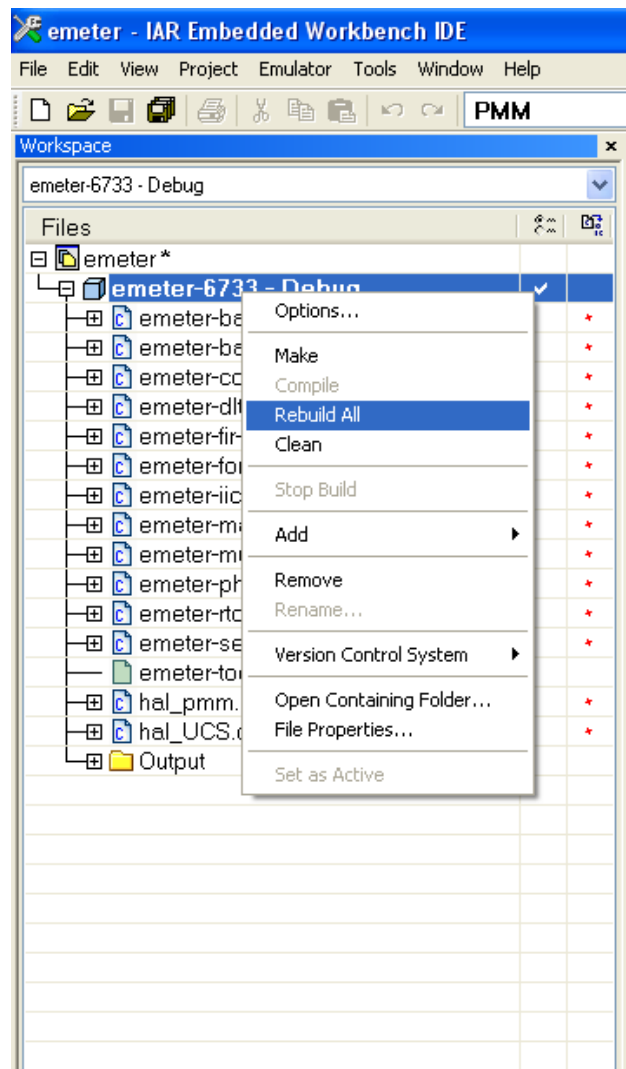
emeter - IAR Embedded Workbench IDE

File Edit View Project Emulator Tools Window Help

PMM

Workspace ×

emeter-6733 - Debug

Files

emeter *
emeter-6733 - Debug ✔
emeter-ba
emeter-ba
emeter-cc
emeter-dl
emeter-fir-
emeter-fo
emeter-iic
emeter-ma
emeter-mu
emeter-ph
emeter-rtc
emeter-se
emeter-to
hal_pmm.
hal_UCS.c
Output

Options...
Make
Compile
Rebuild All
Clean
Stop Build
Add
Remove
Rename...
Version Control System
Open Containing Folder...
File Properties...
Set as Active